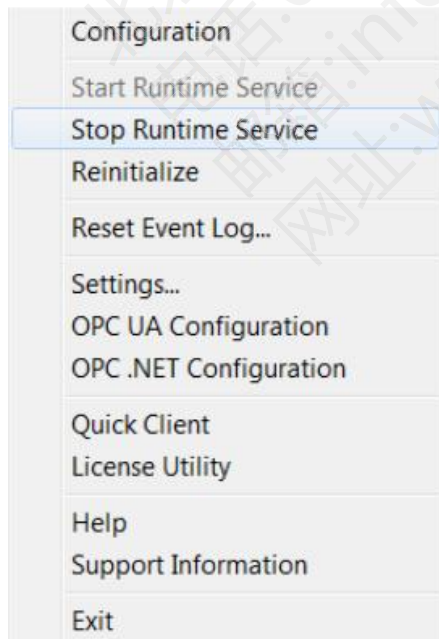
Configuration

Start Runtime Service
Stop Runtime Service
Reinitialize

Reset Event Log...

Settings...
OPC UA Configuration
OPC .NET Configuration

Quick Client
License Utility

Help
Support Information

Exit